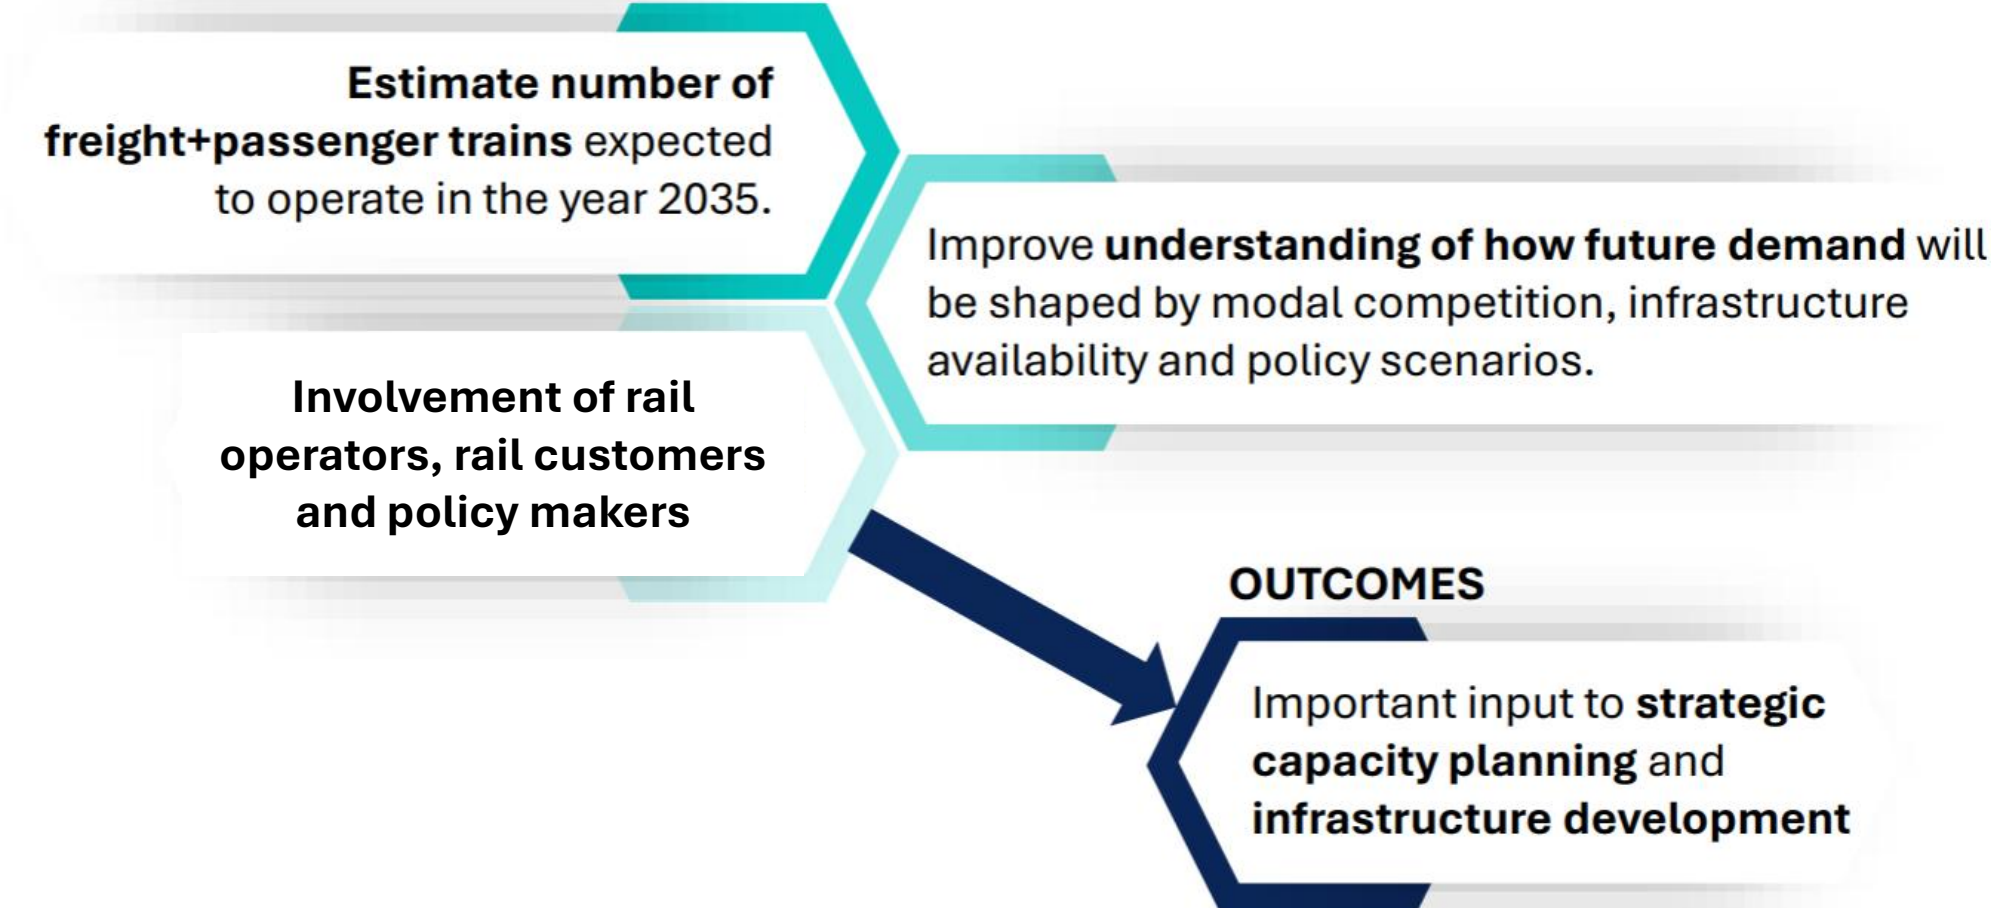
Estimate number of freight+passenger trains expected to operate in the year 2035.

Improve understanding of how future demand will be shaped by modal competition, infrastructure availability and policy scenarios.

Involvement of rail operators, rail customers and policy makers

OUTCOMES

Important input to strategic capacity planning and infrastructure development